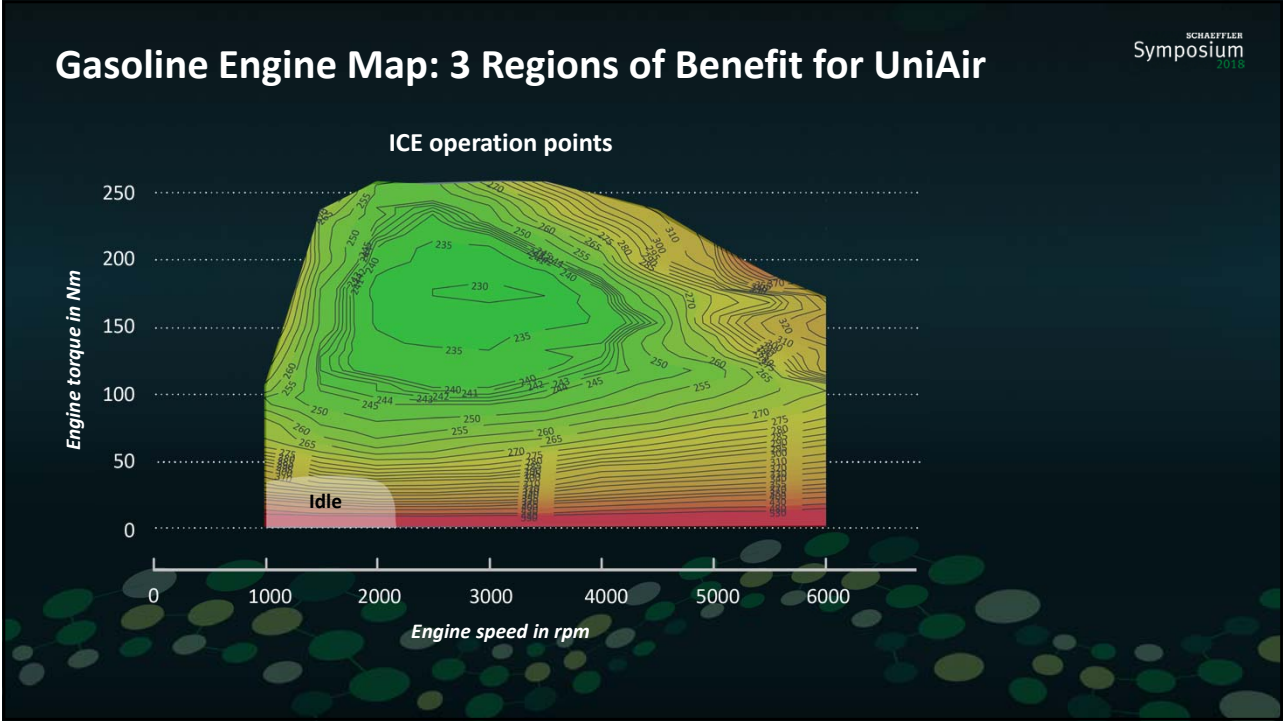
Gasoline Engine Map: 3 Regions of Benefit for UniAir

SCHAEFFLER
Symposium
2018

ICE operation points

Engine torque in Nm

250
200
150
100
50
0

270
255
250
260
275
280
300
310
235
240
250
245
230
235
235
270
370
320
250
260
240
241
242
243
240
242
243
245
255
245
244
250
255
260
265
270
275
260
265
270
275
280

Idle

0
1000
2000
3000
4000
5000
6000

Engine speed in rpm